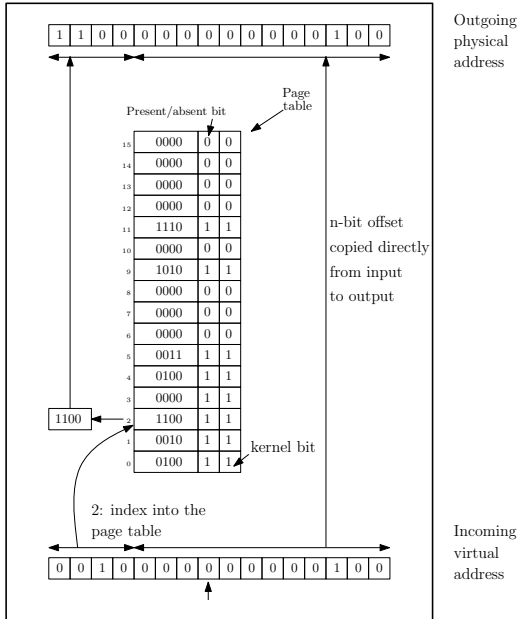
| 1 | 1 | 0 | 0 | 0 | 0 | 0 | 0 | 0 | 0 | 0 | 0 | 0 | 1 | 0 | 0 |
|---|---|---|---|---|---|---|---|---|---|---|---|---|---|---|---|

Outgoing physical address

Present/absent bit

Page table

| | | | |
|---|---|---|---|
| 15 | 0000 | 0 | 0 |
| 14 | 0000 | 0 | 0 |
| 13 | 0000 | 0 | 0 |
| 12 | 0000 | 0 | 0 |
| 11 | 1110 | 1 | 1 |
| 10 | 0000 | 0 | 0 |
| 9 | 1010 | 1 | 1 |
| 8 | 0000 | 0 | 0 |
| 7 | 0000 | 0 | 0 |
| 6 | 0000 | 0 | 0 |
| 5 | 0011 | 1 | 1 |
| 4 | 0100 | 1 | 1 |
| 3 | 0000 | 1 | 1 |
| 2 | 1100 | 1 | 1 |
| 1 | 0010 | 1 | 1 |
| 0 | 0100 | 1 | 1 |

n-bit offset copied directly from input to output

1100

kernel bit

2: index into the page table

Incoming virtual address

| 0 | 0 | 1 | 0 | 0 | 0 | 0 | 0 | 0 | 0 | 0 | 0 | 0 | 1 | 0 | 0 |
|---|---|---|---|---|---|---|---|---|---|---|---|---|---|---|---|